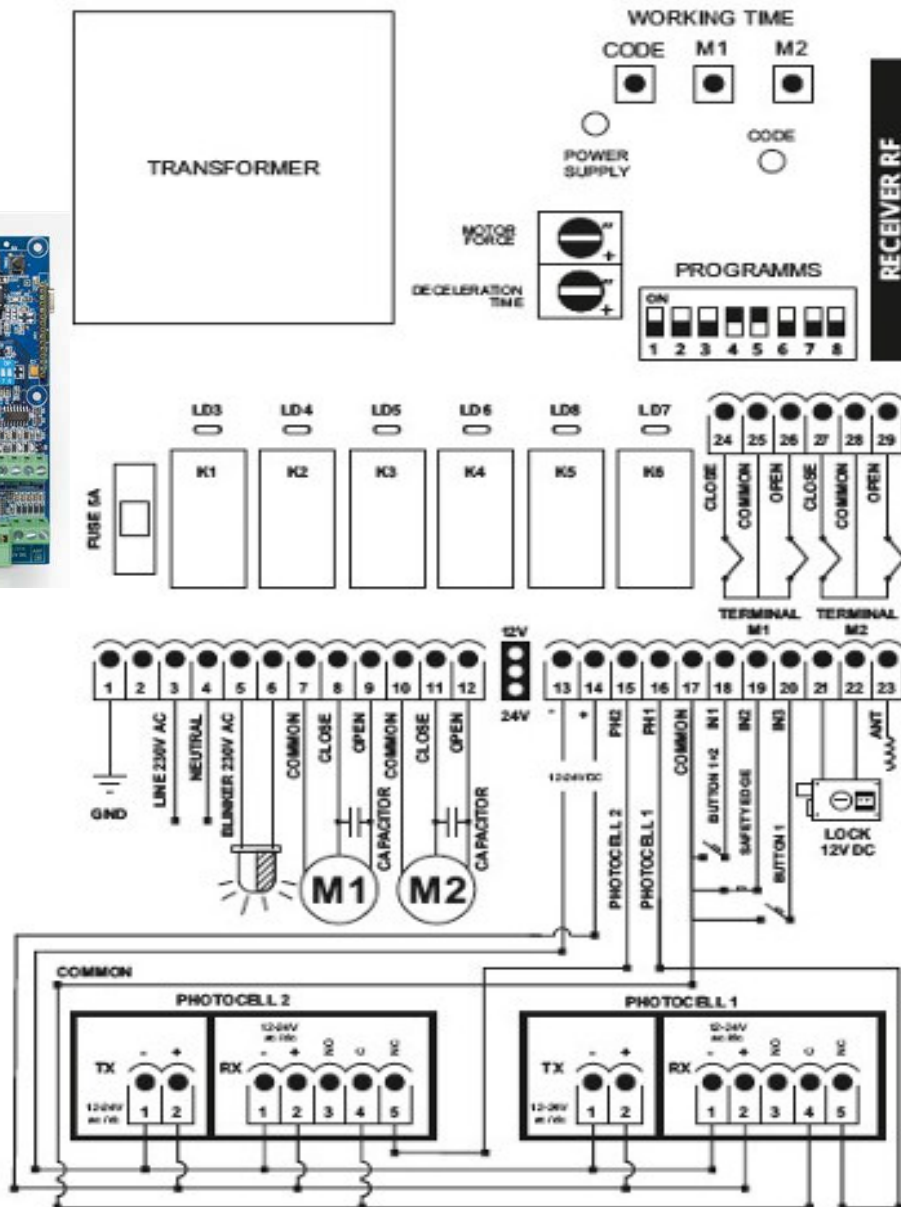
WORKING TIME
CODE M1 M2
POWER SUPPLY
CODE
RECEIVER RF
TRANSFORMER
MOTOR FORCE
DECELERATION TIME
PROGRAMMS
ON
1 2 3 4 5 6 7 8
LD3 LD4 LD5 LD6 LD8 LD7
K1 K2 K3 K4 K5 K6
FUSE 5A
24 25 26 27 28 29
CLOSE COMMON OPEN CLOSE COMMON OPEN
TERMINAL M1 TERMINAL M2
12V
24V
1 2 3 4 5 6 7 8 9 10 11 12
13 14 15 16 17 18 19 20 21 22 23
GND
LINE 230V AC
NEUTRAL
BLINKER 230V AC
COMMON
CLOSE
OPEN
CAPACITOR
COMMON
CLOSE
OPEN
CAPACITOR
M1 M2
- +
12-24V DC
PH2
PH1
COMMON
IN1
IN2
IN3
ANT
PHOTOCELL 2
PHOTOCELL 1
BUTTON 1/2
SAFETY EDGE
BUTTON 1
LOCK 12V DC
COMMON
PHOTOCELL 2
TX - +
12-24V ac/dc
1 2
RX - + NO C NC
12-24V ac/dc
1 2 3 4 5
PHOTOCELL 1
TX - +
12-24V ac/dc
1 2
RX - + NO C NC
12-24V ac/dc
1 2 3 4 5